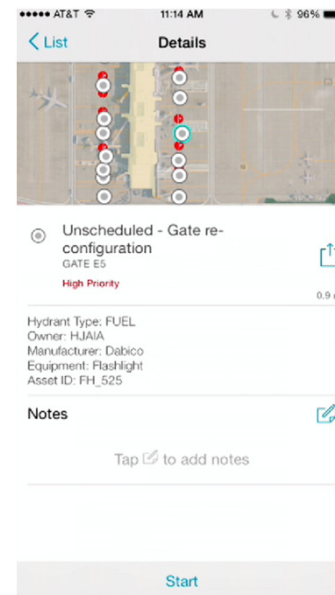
●●●●● AT&T 11:14 AM 96%

List Details

Unscheduled - Gate reconfiguration
GATE E5
High Priority

0.9

Hydrant Type: FUEL
Owner: HJAIA
Manufacturer: Dabico
Equipment: Flashlight
Asset ID: FH_525

Notes

Tap to add notes

Start